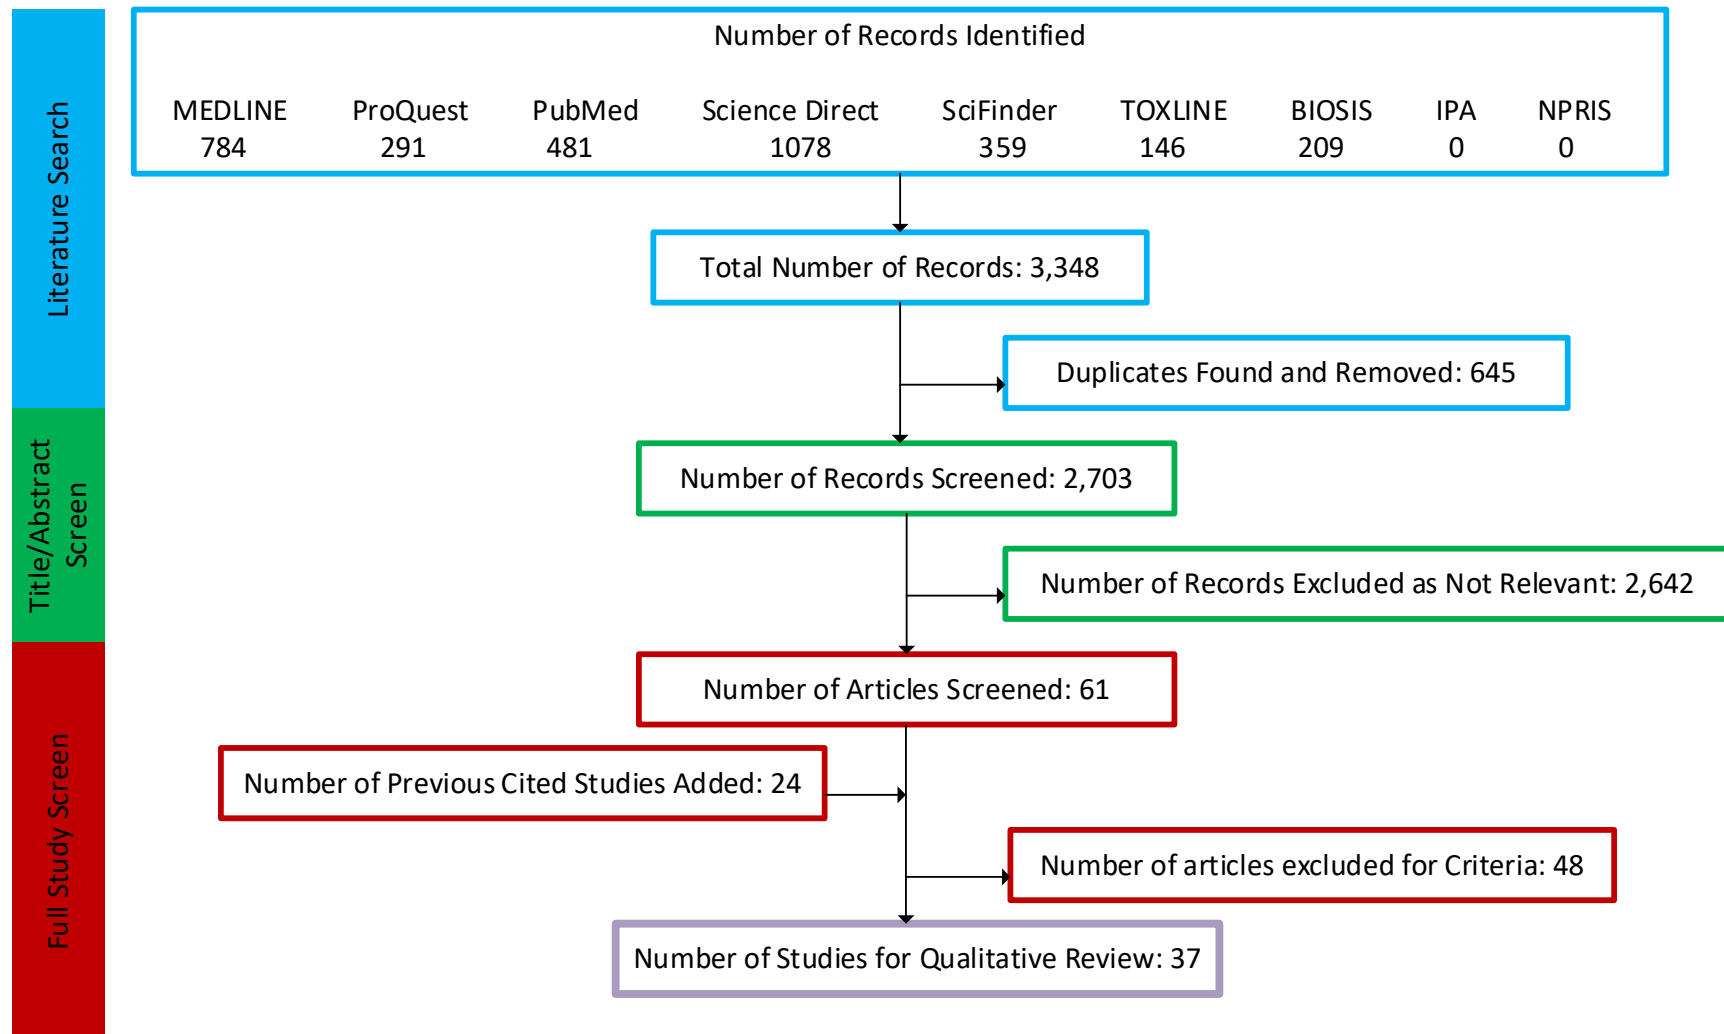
Literature Search

Number of Records Identified

| MEDLINE | ProQuest | PubMed | Science Direct | SciFinder | TOXLINE | BIOSIS | IPA | NPRIS |
|---|---|---|---|---|---|---|---|---|
| 784 | 291 | 481 | 1078 | 359 | 146 | 209 | 0 | 0 |

Total Number of Records: 3,348

Duplicates Found and Removed: 645

Title/Abstract Screen

Number of Records Screened: 2,703

Number of Records Excluded as Not Relevant: 2,642

Full Study Screen

Number of Articles Screened: 61

Number of Previous Cited Studies Added: 24

Number of articles excluded for Criteria: 48

Number of Studies for Qualitative Review: 37